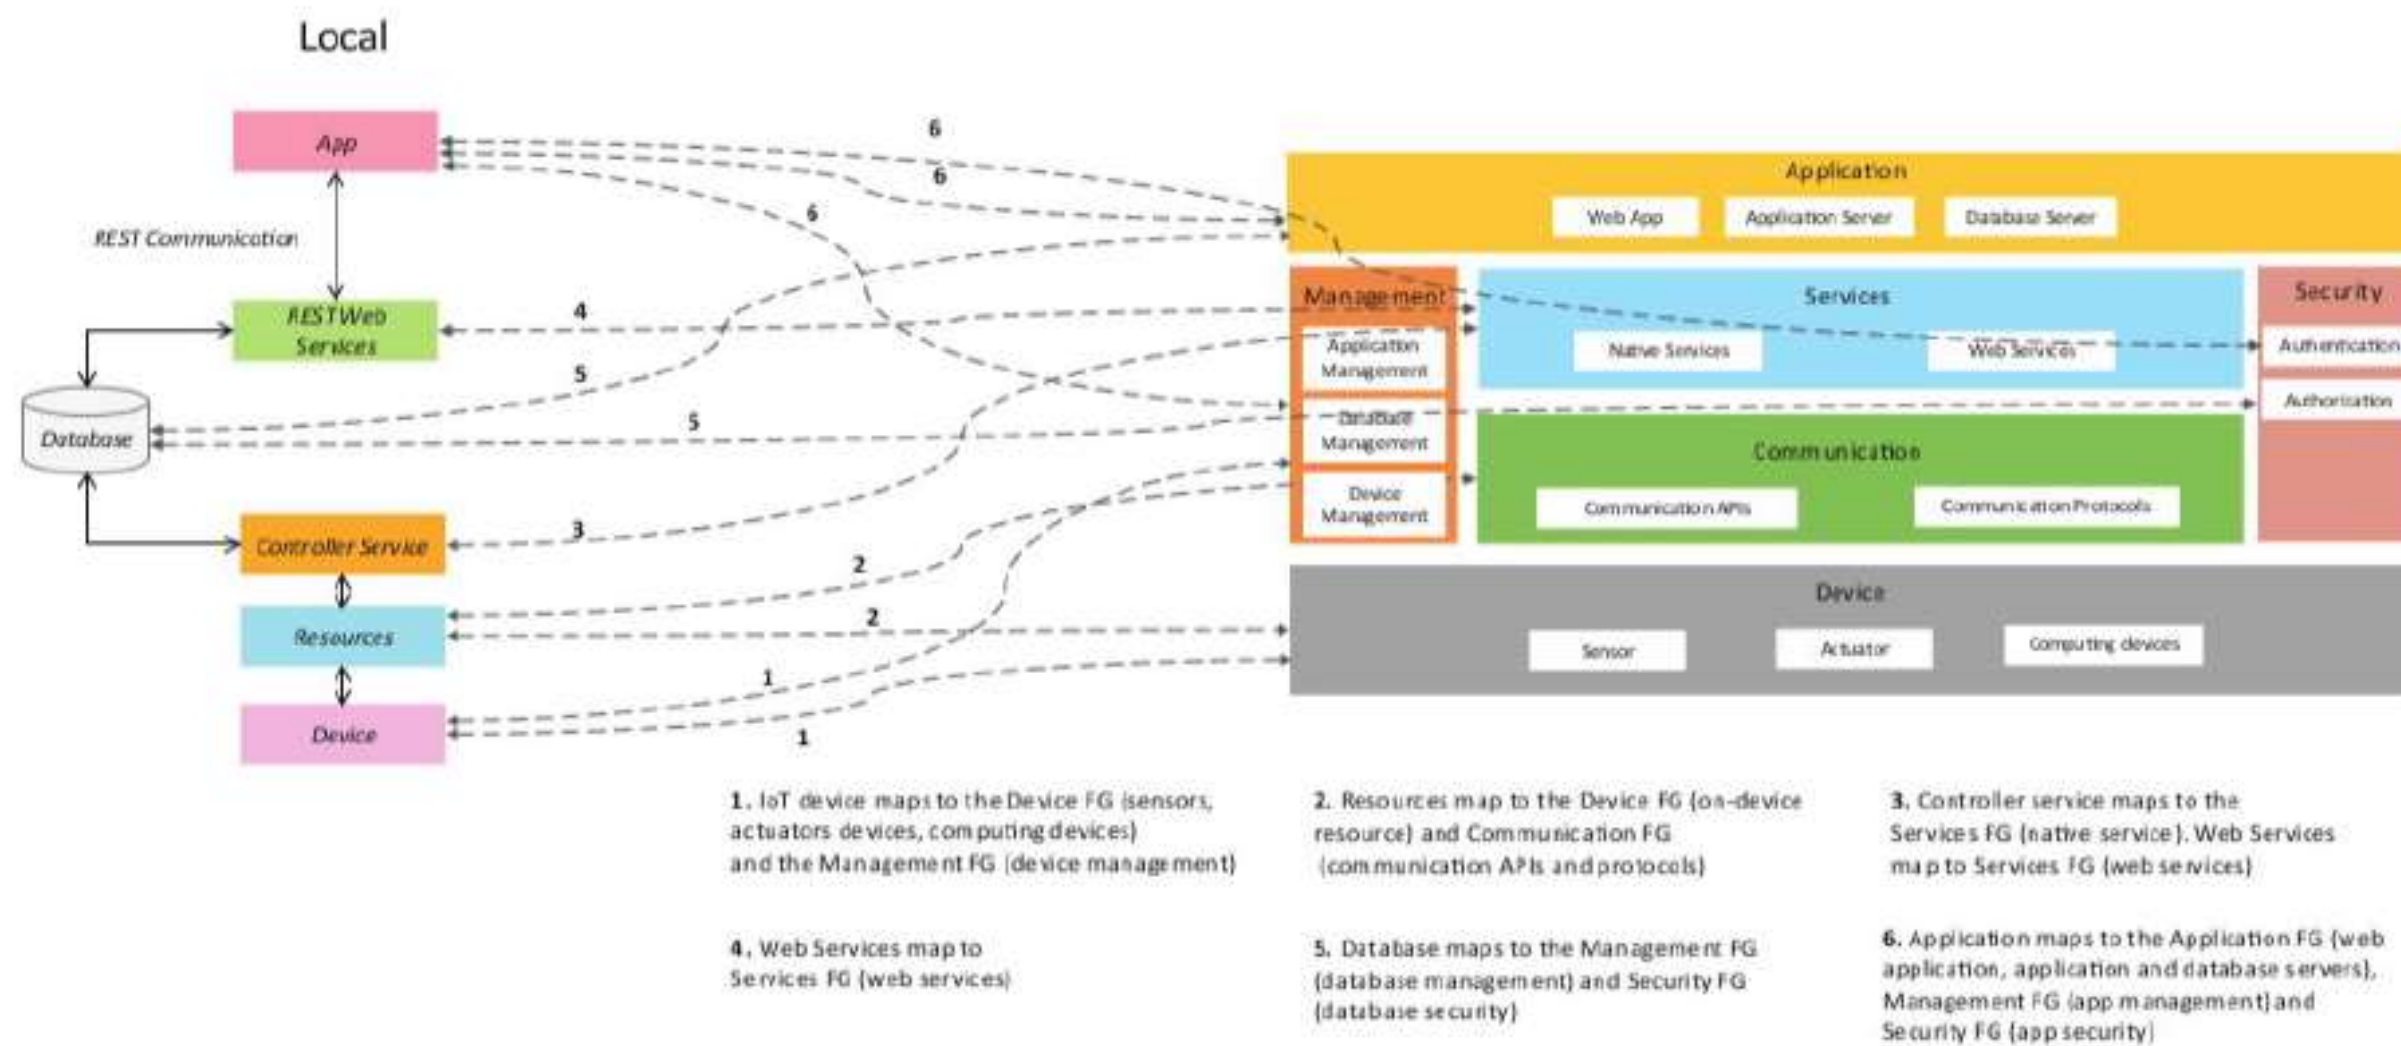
Local

App

REST Communication

RESTWeb Services

Database

Controller Service

Resources

Device

6

6

6

4

5

5

3

2

2

1

1

Application

Web App

Application Server

Database Server

Management

Application Management

Database Management

Device Management

Services

Native Services

Web Services

Security

Authentication

Authorization

Communication

Communication APIs

Communication Protocols

Device

Sensor

Actuator

Computing devices

1. IoT device maps to the Device FG (sensors, actuators devices, computing devices) and the Management FG (device management)

2. Resources map to the Device FG (on-device resource) and Communication FG (communication APIs and protocols)

3. Controller service maps to the Services FG (native service). Web Services map to Services FG (web services)

4. Web Services map to Services FG (web services)

5. Database maps to the Management FG (database management) and Security FG (database security)

6. Application maps to the Application FG (web application, application and database servers), Management FG (app management) and Security FG (app security)